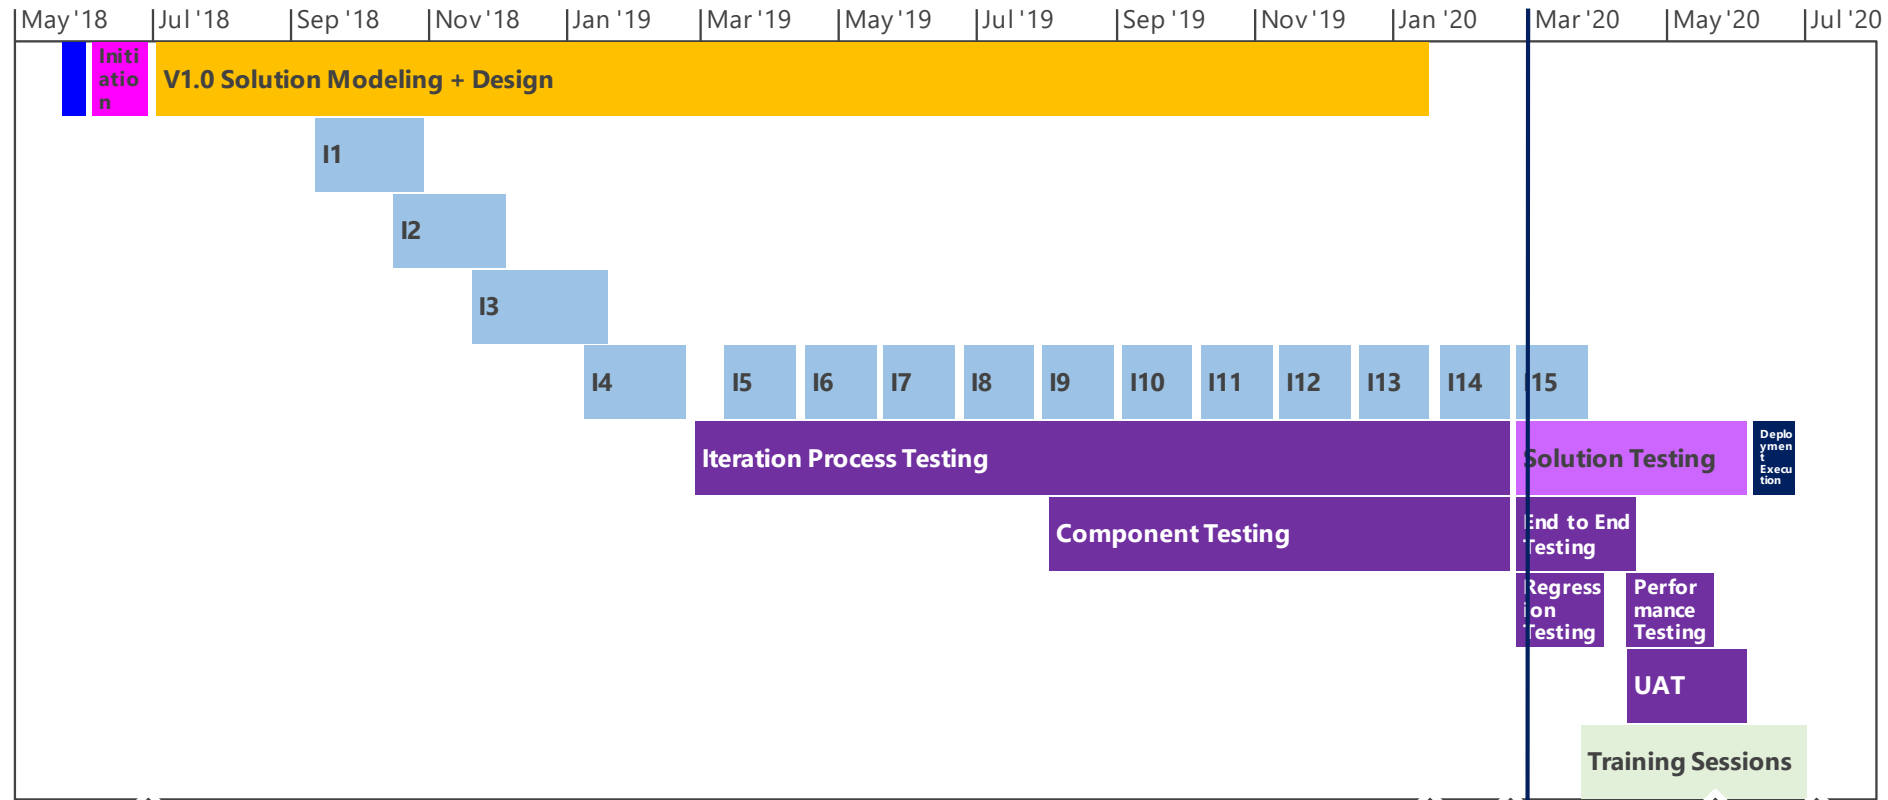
May '18 | Jul '18 | Sep '18 | Nov '18 | Jan '19 | Mar '19 | May '19 | Jul '19 | Sep '19 | Nov '19 | Jan '20 | Mar '20 | May '20 | Jul '20

Initiation

V1.0 Solution Modeling + Design

I1

I2

I3

I4 I5 I6 I7 I8 I9 I10 I11 I12 I13 I14 I15

Iteration Process Testing

Solution Testing

Deployment Execution

Component Testing

End to End Testing

Regression Testing

Performance Testing

UAT

Training Sessions